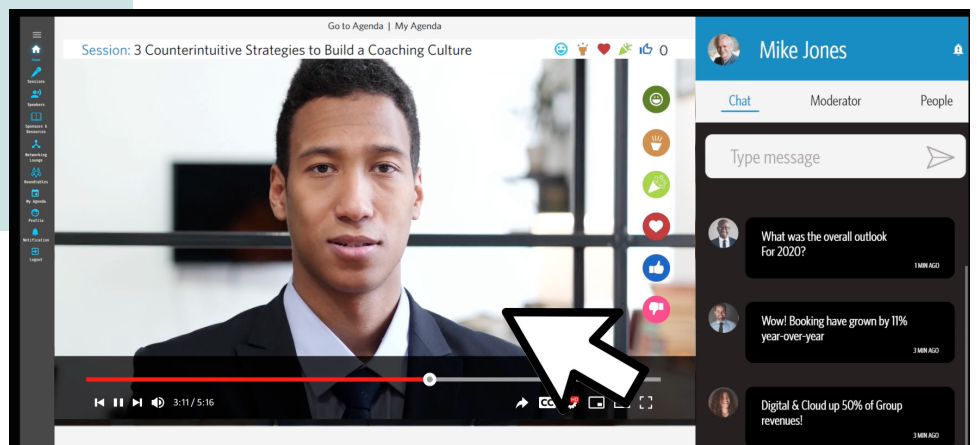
Home
Sessions
Speakers
Sponsors & Resources
Networking Lounge
RoomPublic
My Agenda
Profile
Notification
Logout

Go to Agenda | My Agenda

Session: 3 Counterintuitive Strategies to Build a Coaching Culture

0

3:11 / 5:16

Mike Jones

Chat Moderator People

Type message

What was the overall outlook For 2020?
1 MIN AGO

Wow! Booking have grown by 11% year-over-year
3 MIN AGO

Digital & Cloud up 50% of Group revenues!
3 MIN AGO